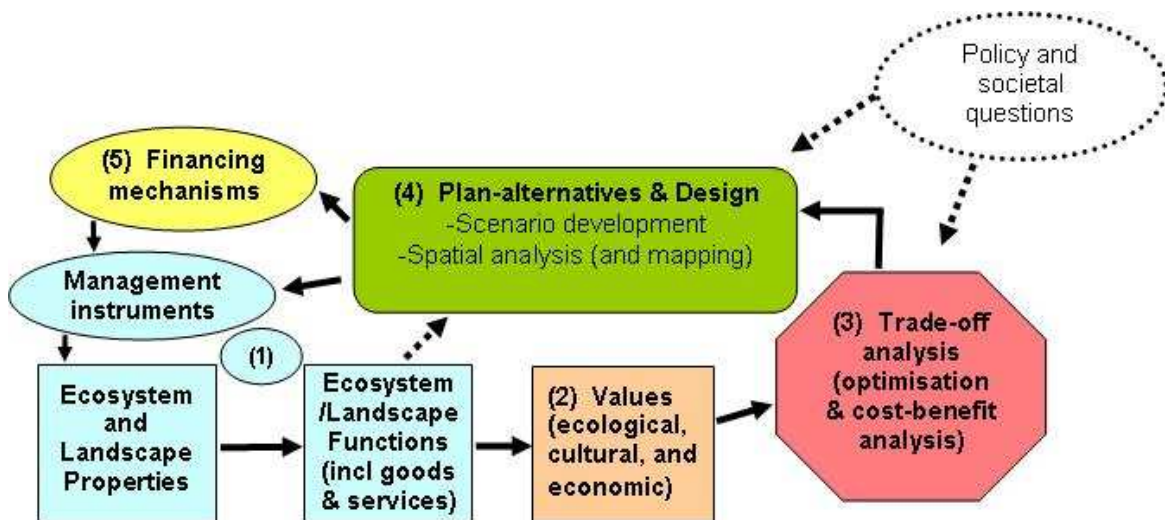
Policy and societal questions

(5) Financing mechanisms

(4) Plan-alternatives & Design
-Scenario development
-Spatial analysis (and mapping)

Management instruments

(1)

(3) Trade-off analysis (optimisation & cost-benefit analysis)

Ecosystem and Landscape Properties

Ecosystem /Landscape Functions (incl goods & services)

(2) Values (ecological, cultural, and economic)